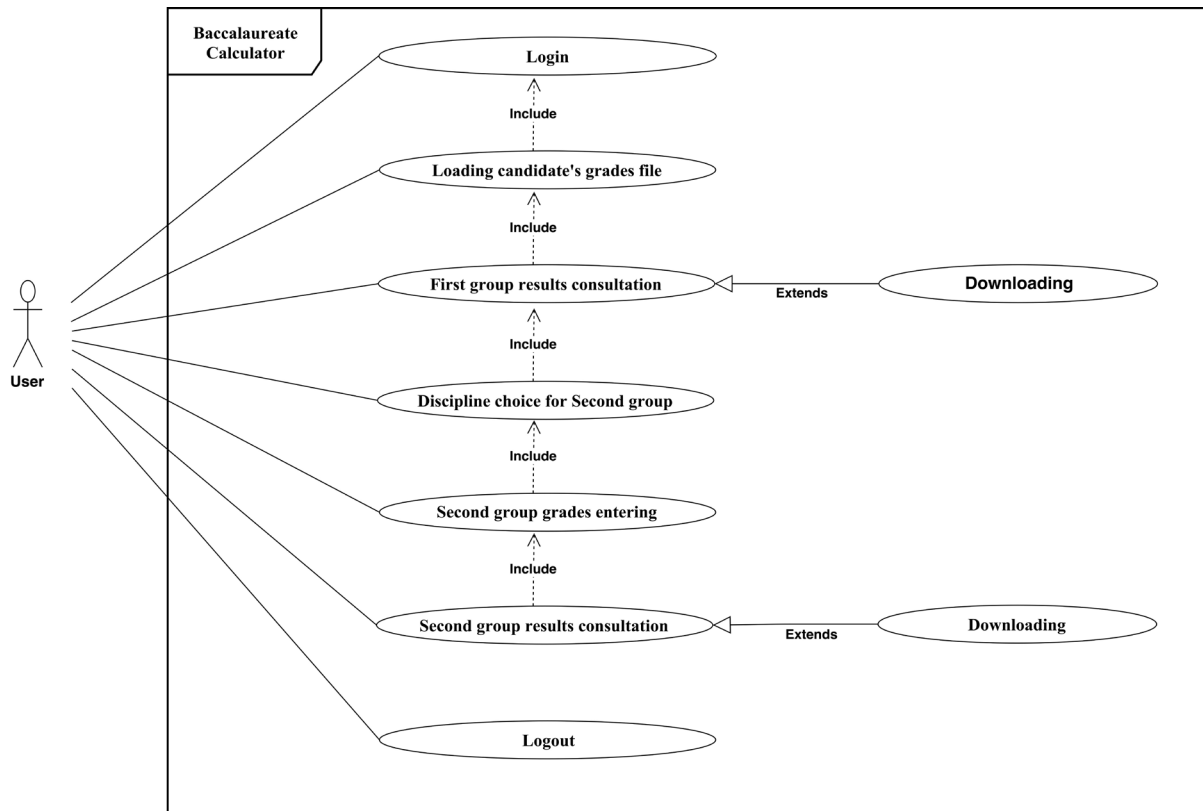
Baccalaureate Calculator

User

Login

Include

Loading candidate's grades file

Include

First group results consultation

Extends

Downloading

Include

Discipline choice for Second group

Include

Second group grades entering

Include

Second group results consultation

Extends

Downloading

Logout